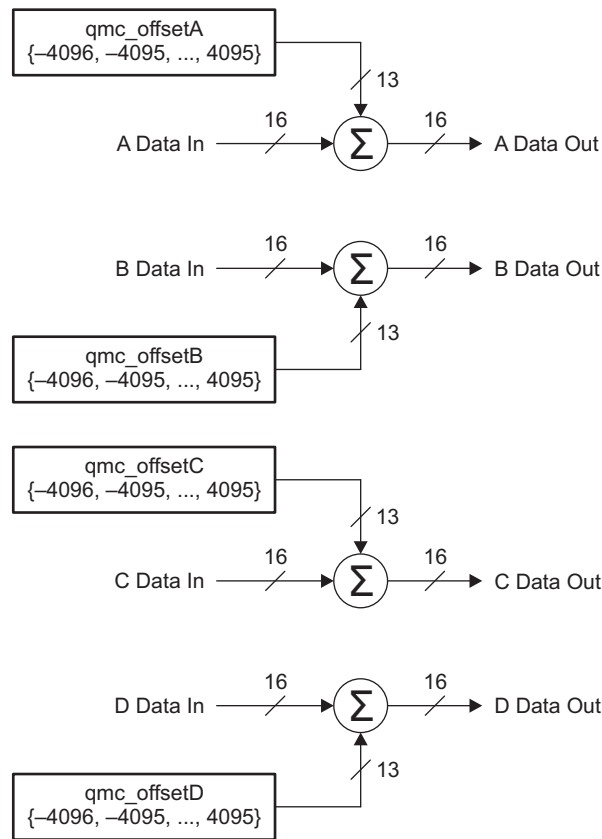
qmc_offsetA
{–4096, –4095, ..., 4095}

13

A Data In
16
$\Sigma$
16
A Data Out

B Data In
16
$\Sigma$
16
B Data Out

13

qmc_offsetB
{–4096, –4095, ..., 4095}

qmc_offsetC
{–4096, –4095, ..., 4095}

13

C Data In
16
$\Sigma$
16
C Data Out

D Data In
16
$\Sigma$
16
D Data Out

13

qmc_offsetD
{–4096, –4095, ..., 4095}